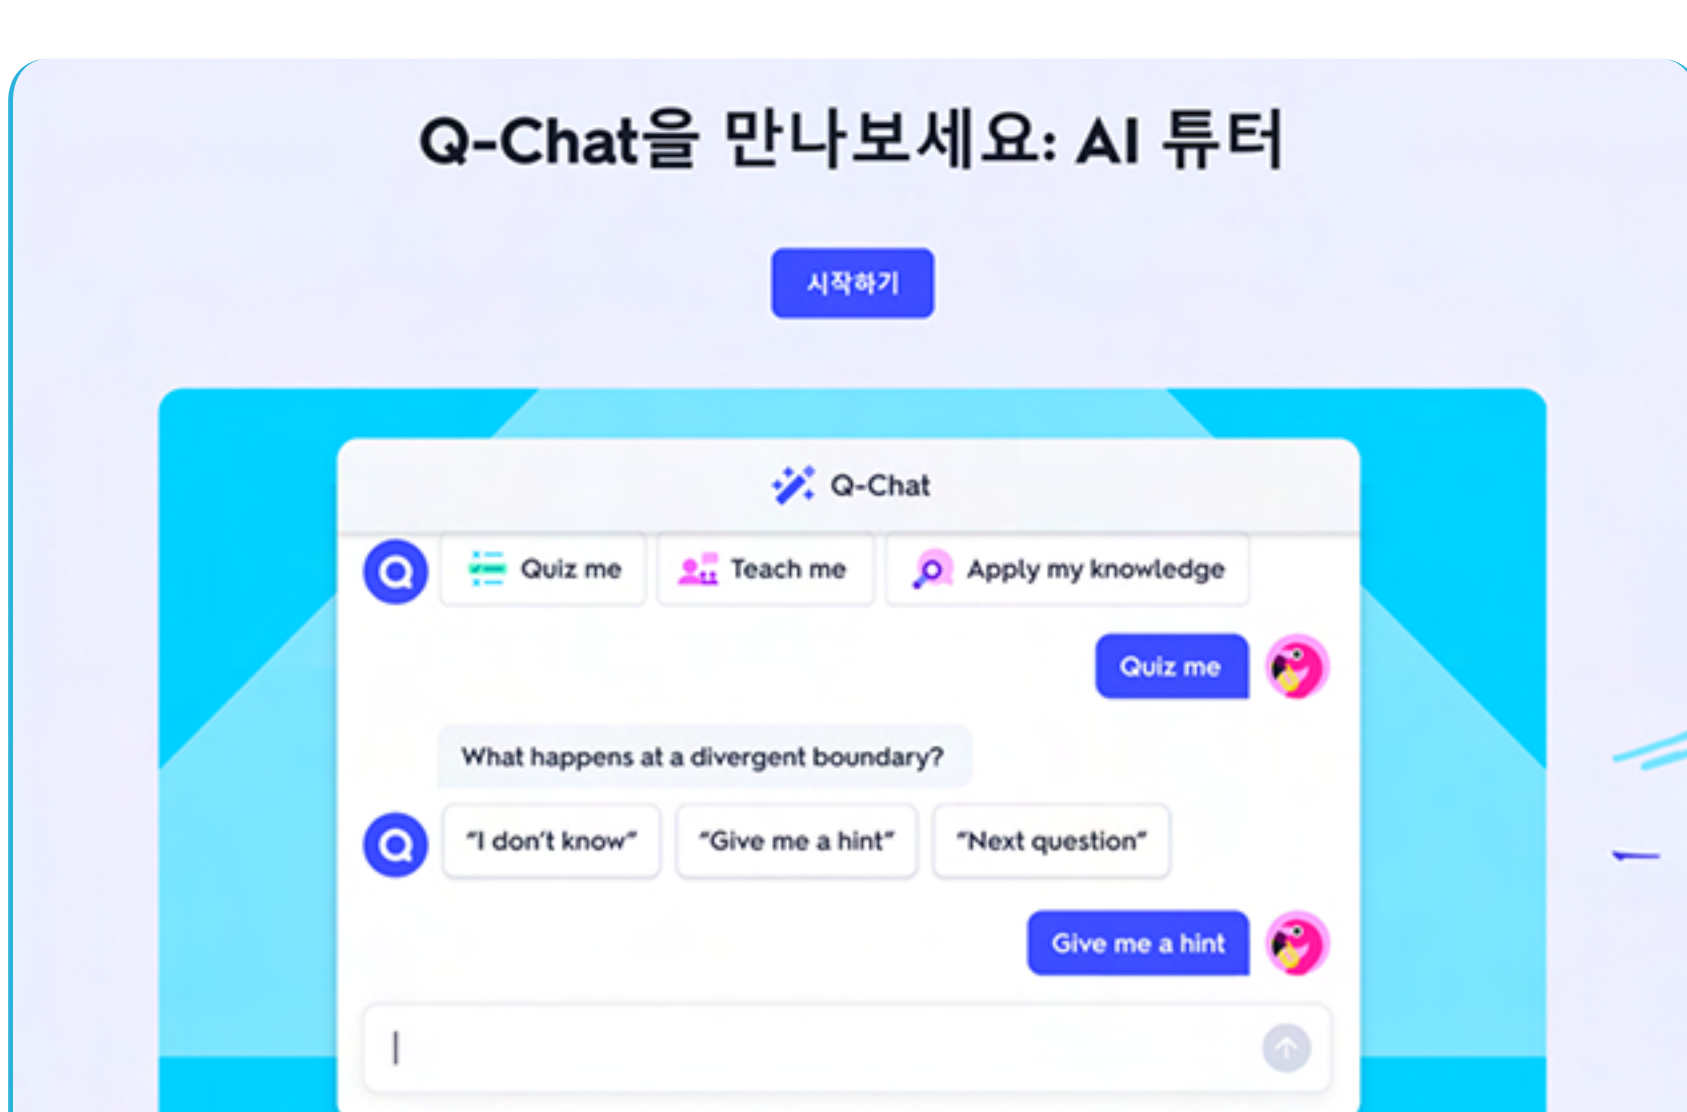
Q-Chat을 만나보세요: AI 튜터

시작하기

Q-Chat

Quiz me

Teach me

Apply my knowledge

Quiz me

What happens at a divergent boundary?

"I don't know"

"Give me a hint"

"Next question"

Give me a hint